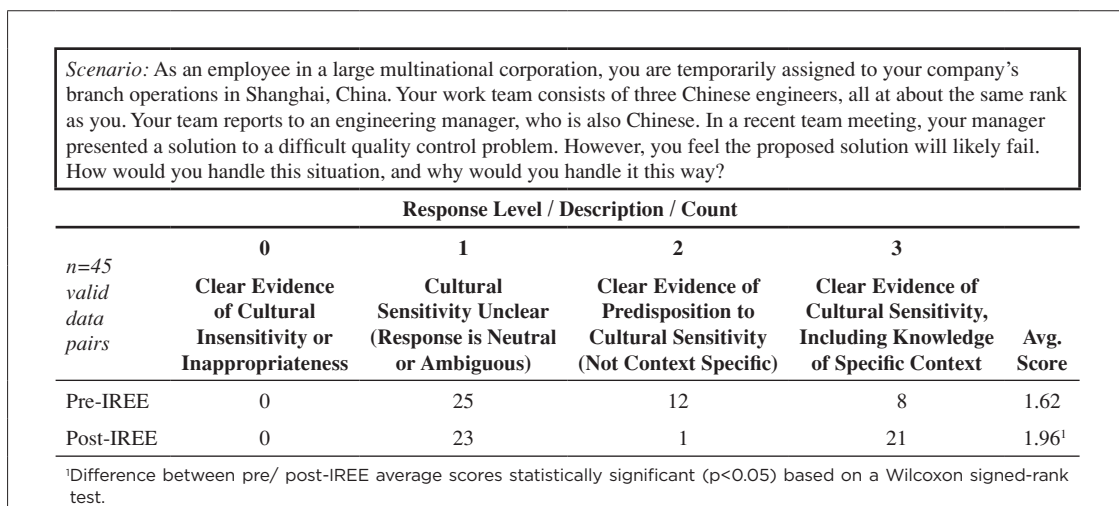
*Scenario:* As an employee in a large multinational corporation, you are temporarily assigned to your company's branch operations in Shanghai, China. Your work team consists of three Chinese engineers, all at about the same rank as you. Your team reports to an engineering manager, who is also Chinese. In a recent team meeting, your manager presented a solution to a difficult quality control problem. However, you feel the proposed solution will likely fail. How would you handle this situation, and why would you handle it this way?

Response Level / Description / Count

| n=45 valid data pairs | 0 Clear Evidence of Cultural Insensitivity or Inappropriateness | 1 Cultural Sensitivity Unclear (Response is Neutral or Ambiguous) | 2 Clear Evidence of Predisposition to Cultural Sensitivity (Not Context Specific) | 3 Clear Evidence of Cultural Sensitivity, Including Knowledge of Specific Context | Avg. Score |
|---|---|---|---|---|---|
| Pre-IREE | 0 | 25 | 12 | 8 | 1.62 |
| Post-IREE | 0 | 23 | 1 | 21 | 1.96$^1$ |

$^1$Difference between pre/ post-IREE average scores statistically significant (p<0.05) based on a Wilcoxon signed-rank test.